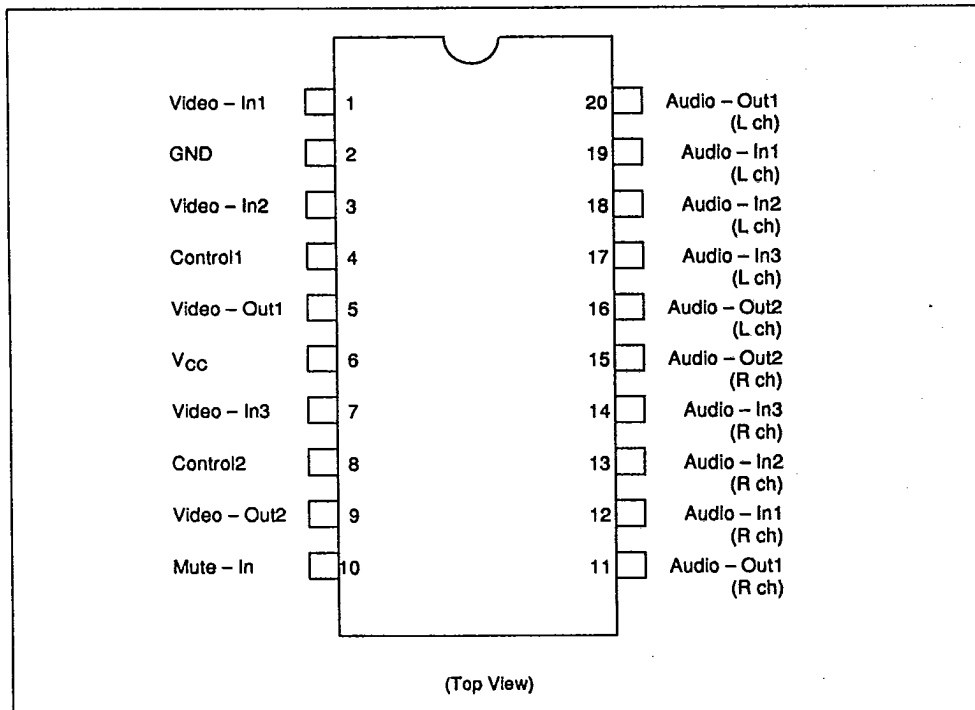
Video – In1 1
GND 2
Video – In2 3
Control1 4
Video – Out1 5
$V_{CC}$ 6
Video – In3 7
Control2 8
Video – Out2 9
Mute – In 10

20 Audio – Out1 (L ch)
19 Audio – In1 (L ch)
18 Audio – In2 (L ch)
17 Audio – In3 (L ch)
16 Audio – Out2 (L ch)
15 Audio – Out2 (R ch)
14 Audio – In3 (R ch)
13 Audio – In2 (R ch)
12 Audio – In1 (R ch)
11 Audio – Out1 (R ch)

(Top View)